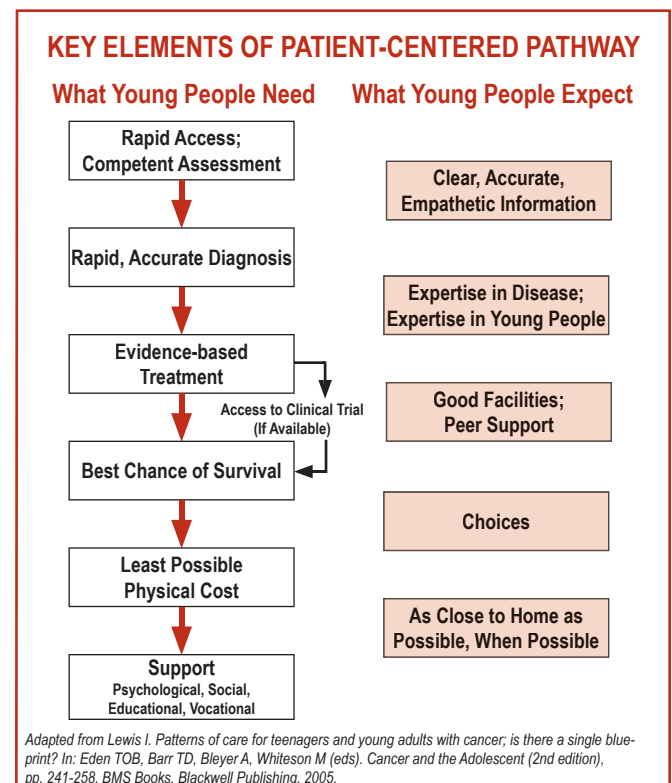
KEY ELEMENTS OF PATIENT-CENTERED PATHWAY

What Young People Need

Rapid Access; Competent Assessment

Rapid, Accurate Diagnosis

Evidence-based Treatment

Access to Clinical Trial (If Available)

Best Chance of Survival

Least Possible Physical Cost

Support
Psychological, Social, Educational, Vocational

What Young People Expect

Clear, Accurate, Empathetic Information

Expertise in Disease; Expertise in Young People

Good Facilities; Peer Support

Choices

As Close to Home as Possible, When Possible

Adapted from Lewis I. Patterns of care for teenagers and young adults with cancer; is there a single blueprint? In: Eden TOB, Barr TD, Bleyer A, Whiteson M (eds). Cancer and the Adolescent (2nd edition), pp. 241-258. BMS Books, Blackwell Publishing, 2005.